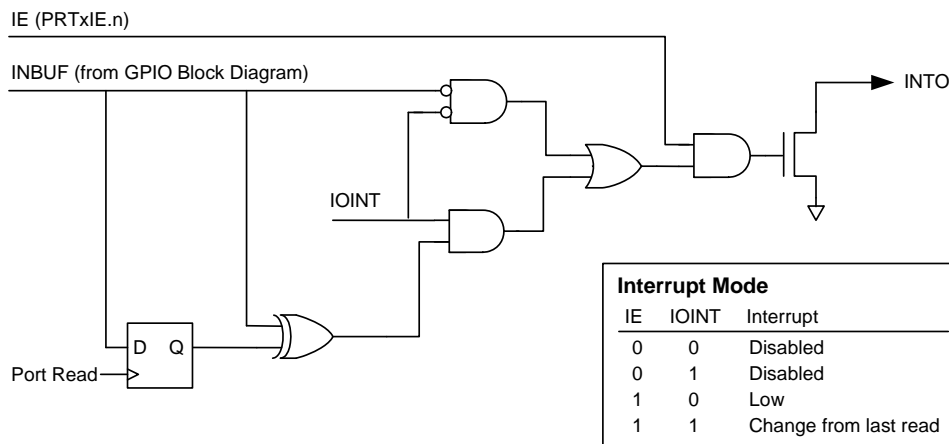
IE (PRTxIE.n)

INBUF (from GPIO Block Diagram)

INTO

IOINT

D Q

Port Read

**Interrupt Mode**

| IE | IOINT | Interrupt |
|---|---|---|
| 0 | 0 | Disabled |
| 0 | 1 | Disabled |
| 1 | 0 | Low |
| 1 | 1 | Change from last read |